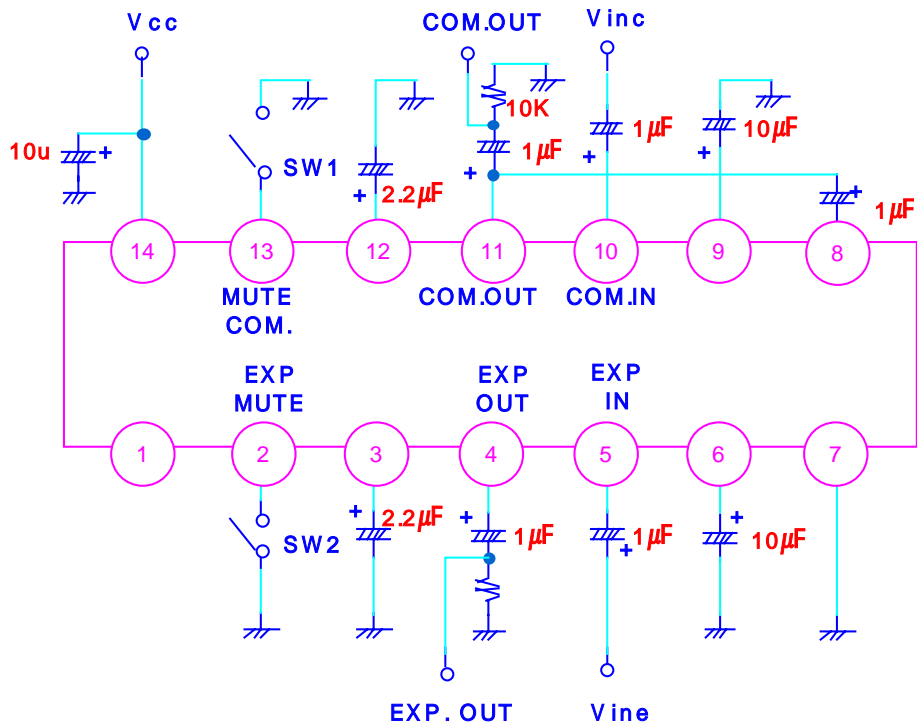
Vcc

COM.OUT

Vinc

10K

10u +

SW1

1μF

1μF

10μF

+

+ 2.2μF

+

+

+

1μF

14

13

12

11

10

9

8

MUTE COM.

COM.OUT

COM.IN

EXP MUTE

EXP OUT

EXP IN

1

2

3

4

5

6

7

SW2

+ 2.2μF

+ 1μF

1μF +

+ 10μF

EXP. OUT

Vine